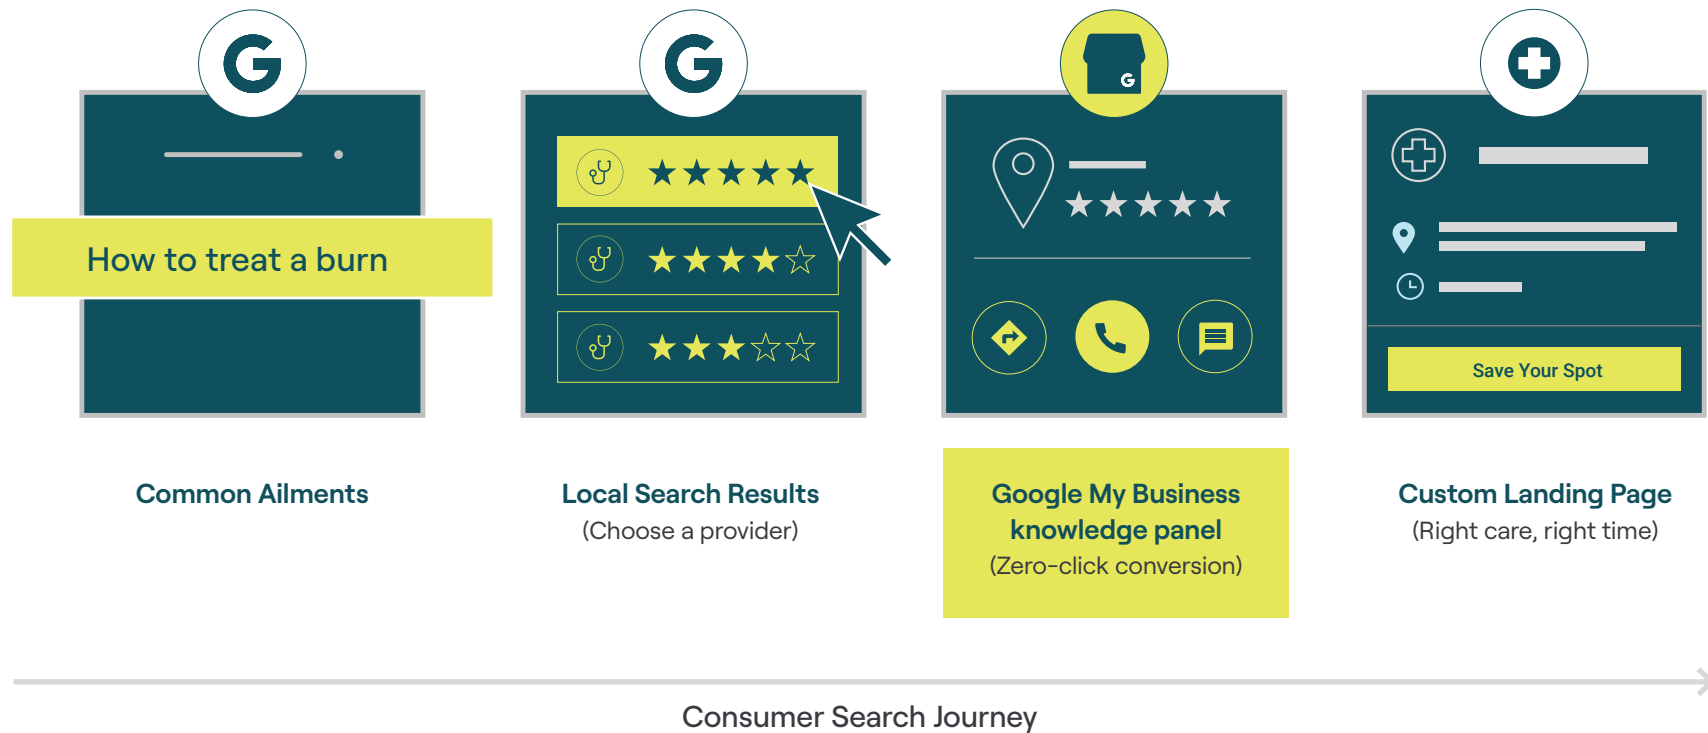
How to treat a burn

Common Ailments

Local Search Results
(Choose a provider)

Google My Business knowledge panel
(Zero-click conversion)

Save Your Spot

Custom Landing Page
(Right care, right time)

Consumer Search Journey